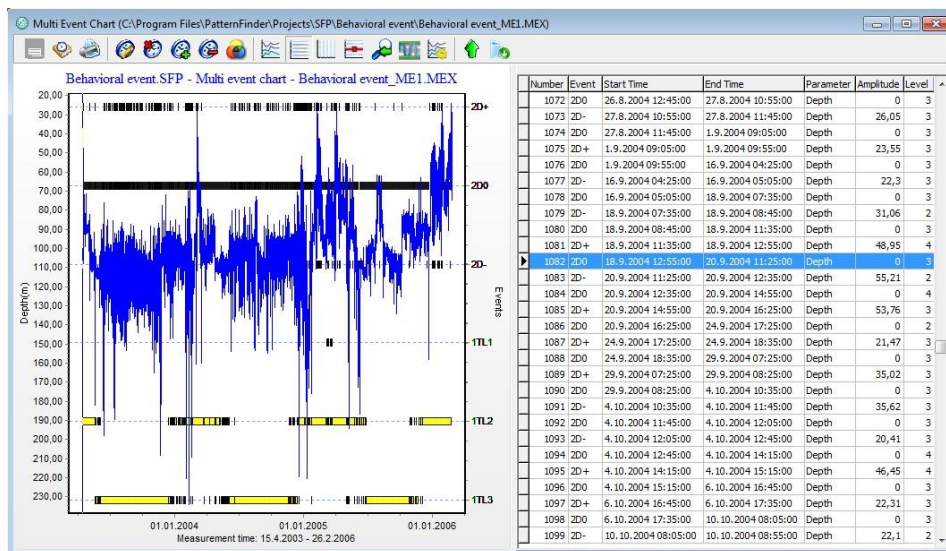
Multi Event Chart (C:\Program Files\PatternFinder\Projects\SFP\Behavioral event\Behavioral event_ME1.MEX)

Behavioral event.SFP - Multi event chart - Behavioral event_ME1.MEX

20,00
30,00
40,00
50,00
60,00
70,00
80,00
90,00
100,00
110,00
120,00
130,00
140,00
150,00
160,00
170,00
180,00
190,00
200,00
210,00
220,00
230,00

Depth(m)

2D+
2D0
2D-
1TL1
1TL2
1TL3

Events

01.01.2004
01.01.2005
01.01.2006
Measurement time: 15.4.2003 - 26.2.2006

| Number | Event | Start Time | End Time | Parameter | Amplitude | Level |
|---|---|---|---|---|---|---|
| 1072 | 2D0 | 26.8.2004 12:45:00 | 27.8.2004 10:55:00 | Depth | 0 | 3 |
| 1073 | 2D- | 27.8.2004 10:55:00 | 27.8.2004 11:45:00 | Depth | 26,05 | 3 |
| 1074 | 2D0 | 27.8.2004 11:45:00 | 1.9.2004 09:05:00 | Depth | 0 | 3 |
| 1075 | 2D+ | 1.9.2004 09:05:00 | 1.9.2004 09:55:00 | Depth | 23,55 | 3 |
| 1076 | 2D0 | 1.9.2004 09:55:00 | 16.9.2004 04:25:00 | Depth | 0 | 3 |
| 1077 | 2D- | 16.9.2004 04:25:00 | 16.9.2004 05:05:00 | Depth | 22,3 | 3 |
| 1078 | 2D0 | 16.9.2004 05:05:00 | 18.9.2004 07:35:00 | Depth | 0 | 3 |
| 1079 | 2D- | 18.9.2004 07:35:00 | 18.9.2004 08:45:00 | Depth | 31,06 | 2 |
| 1080 | 2D0 | 18.9.2004 08:45:00 | 18.9.2004 11:35:00 | Depth | 0 | 3 |
| 1081 | 2D+ | 18.9.2004 11:35:00 | 18.9.2004 12:55:00 | Depth | 48,95 | 4 |
| 1082 | 2D0 | 18.9.2004 12:55:00 | 20.9.2004 11:25:00 | Depth | 0 | 3 |
| 1083 | 2D- | 20.9.2004 11:25:00 | 20.9.2004 12:35:00 | Depth | 55,21 | 2 |
| 1084 | 2D0 | 20.9.2004 12:35:00 | 20.9.2004 14:55:00 | Depth | 0 | 4 |
| 1085 | 2D+ | 20.9.2004 14:55:00 | 20.9.2004 16:25:00 | Depth | 53,76 | 3 |
| 1086 | 2D0 | 20.9.2004 16:25:00 | 24.9.2004 17:25:00 | Depth | 0 | 2 |
| 1087 | 2D+ | 24.9.2004 17:25:00 | 24.9.2004 18:35:00 | Depth | 21,47 | 3 |
| 1088 | 2D0 | 24.9.2004 18:35:00 | 29.9.2004 07:25:00 | Depth | 0 | 3 |
| 1089 | 2D+ | 29.9.2004 07:25:00 | 29.9.2004 08:25:00 | Depth | 35,02 | 3 |
| 1090 | 2D0 | 29.9.2004 08:25:00 | 4.10.2004 10:35:00 | Depth | 0 | 3 |
| 1091 | 2D- | 4.10.2004 10:35:00 | 4.10.2004 11:45:00 | Depth | 35,62 | 3 |
| 1092 | 2D0 | 4.10.2004 11:45:00 | 4.10.2004 12:05:00 | Depth | 0 | 3 |
| 1093 | 2D- | 4.10.2004 12:05:00 | 4.10.2004 12:45:00 | Depth | 20,41 | 3 |
| 1094 | 2D0 | 4.10.2004 12:45:00 | 4.10.2004 14:15:00 | Depth | 0 | 4 |
| 1095 | 2D+ | 4.10.2004 14:15:00 | 4.10.2004 15:15:00 | Depth | 46,45 | 4 |
| 1096 | 2D0 | 4.10.2004 15:15:00 | 6.10.2004 16:45:00 | Depth | 0 | 3 |
| 1097 | 2D+ | 6.10.2004 16:45:00 | 6.10.2004 17:35:00 | Depth | 22,31 | 3 |
| 1098 | 2D0 | 6.10.2004 17:35:00 | 10.10.2004 08:05:00 | Depth | 0 | 3 |
| 1099 | 2D- | 10.10.2004 08:05:00 | 10.10.2004 08:55:00 | Depth | 22,1 | 2 |